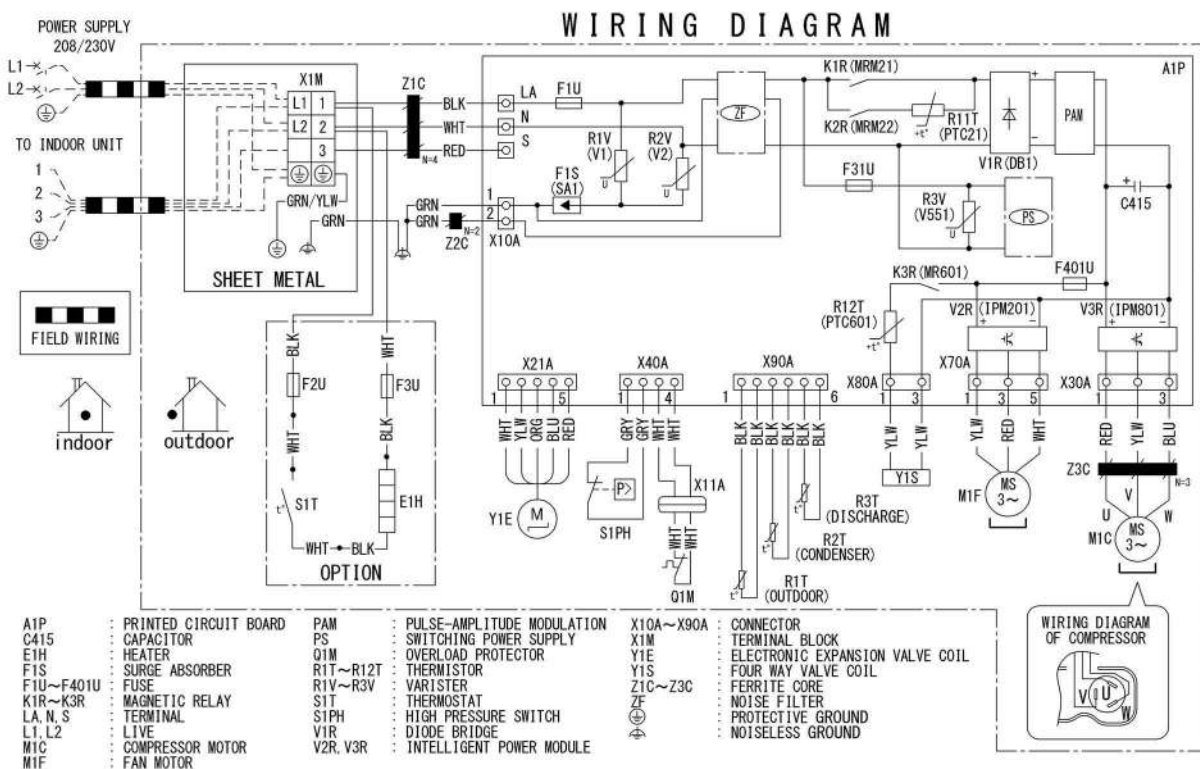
WIRING DIAGRAM

POWER SUPPLY 208/230V
L1
L2
TO INDOOR UNIT
1
2
3

X1M
L1 1
L2 2
3
GRN/YLW
GRN
SHEET METAL

Z1C
N=4
BLK
WHT
RED
GRN
GRN
Z2C
N=2

LA
N
S
F1U
R1V (V1)
R2V (V2)
F1S (SA1)
ZF
1
2
X10A

K1R (MRM21)
K2R (MRM22)
R11T (PTC21)
V1R (DB1)
PAM
A1P
F31U
R3V (V551)
PS
C415
K3R (MR601)
F401U
R12T (PTC601)
V2R (IPM201)
V3R (IPM801)

FIELD WIRING

indoor
outdoor

BLK
WHT
F2U
F3U
WHT
BLK
S1T
E1H
WHT BLK
OPTION

X21A
1 5
WHT YLW ORG BLU RED
Y1E
M

X40A
1 4
GRY GRY WHT WHT
S1PH
P>
X11A
WHT WHT
Q1M

X90A
1 6
BLK BLK BLK BLK BLK BLK
R3T (DISCHARGE)
R2T (CONDENSER)
R1T (OUTDOOR)

X80A
1 3
YLW YLW
Y1S

X70A
1 3 5
YLW RED WHT
M1F
MS 3~

X30A
1 3
RED YLW BLU
Z3C
N=3
U V W
M1C
MS 3~

WIRING DIAGRAM OF COMPRESSOR
V U W

A1P : PRINTED CIRCUIT BOARD
C415 : CAPACITOR
E1H : HEATER
F1S : SURGE ABSORBER
F1U~F401U : FUSE
K1R~K3R : MAGNETIC RELAY
LA, N, S : TERMINAL
L1, L2 : LIVE
M1C : COMPRESSOR MOTOR
M1F : FAN MOTOR

PAM : PULSE-AMPLITUDE MODULATION
PS : SWITCHING POWER SUPPLY
Q1M : OVERLOAD PROTECTOR
R1T~R12T : THERMISTOR
R1V~R3V : VARISTER
S1T : THERMOSTAT
S1PH : HIGH PRESSURE SWITCH
V1R : DIODE BRIDGE
V2R, V3R : INTELLIGENT POWER MODULE

X10A~X90A : CONNECTOR
X1M : TERMINAL BLOCK
Y1E : ELECTRONIC EXPANSION VALVE COIL
Y1S : FOUR WAY VALVE COIL
Z1C~Z3C : FERRITE CORE
ZF : NOISE FILTER
⏚ : PROTECTIVE GROUND
⏚ : NOISELESS GROUND